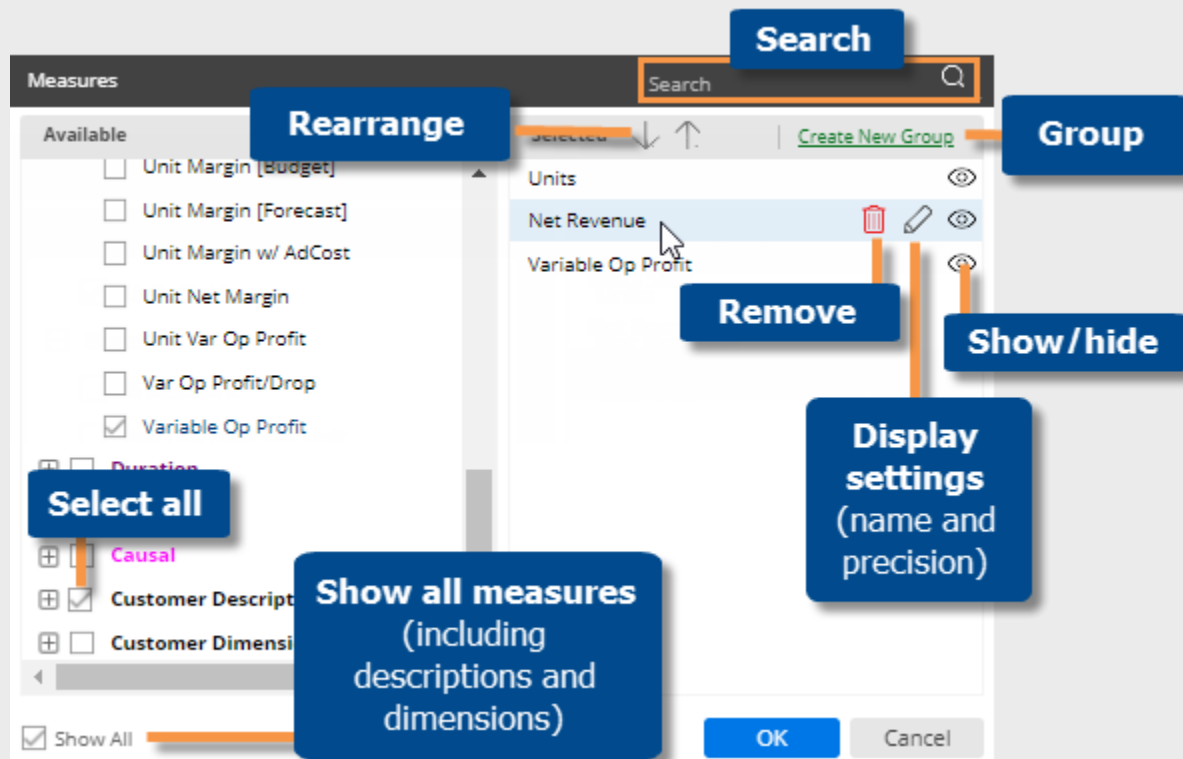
Measures

Search

Search

Available

Rearrange

Selected

Create New Group

Group

Unit Margin [Budget]

Unit Margin [Forecast]

Unit Margin w/ AdCost

Unit Net Margin

Unit Var Op Profit

Var Op Profit/Drop

Variable Op Profit

Duration

Select all

Causal

Customer Descript

Customer Dimensi

Units

Net Revenue

Variable Op Profit

Remove

Show/hide

Display settings (name and precision)

Show all measures (including descriptions and dimensions)

Show All

OK

Cancel